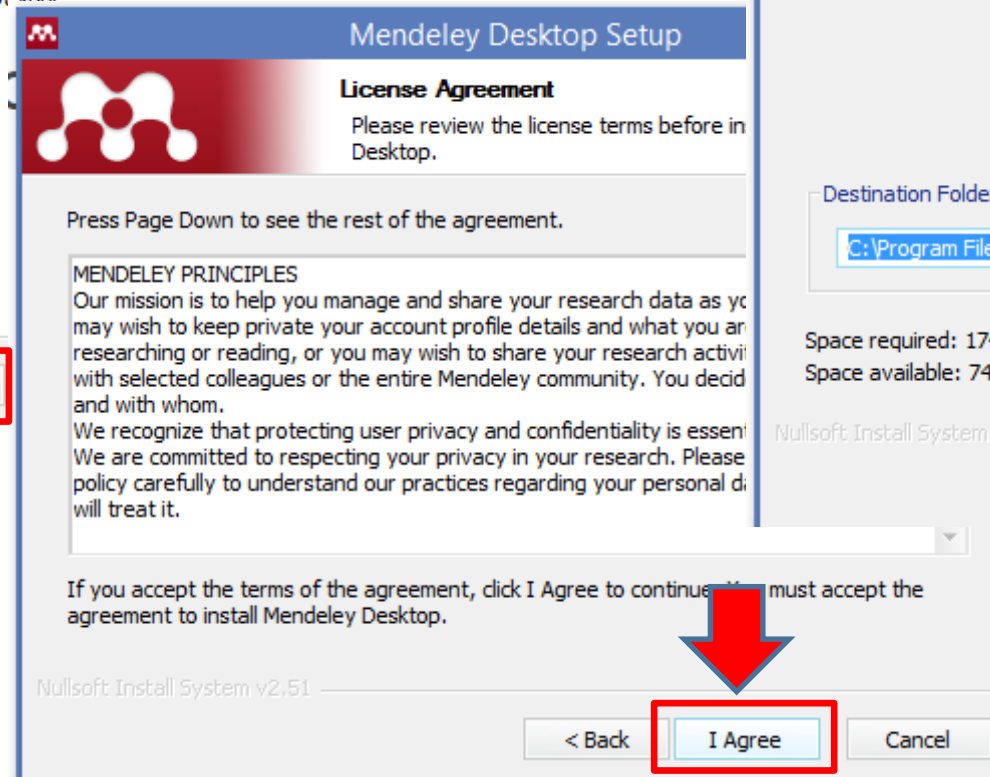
Mendeley Desktop Setup

License Agreement
Please review the license terms before in
Desktop.

Press Page Down to see the rest of the agreement.

MENDELEY PRINCIPLES
Our mission is to help you manage and share your research data as yo
may wish to keep private your account profile details and what you ar
researching or reading, or you may wish to share your research activit
with selected colleagues or the entire Mendeley community. You decid
and with whom.
We recognize that protecting user privacy and confidentiality is essent
We are committed to respecting your privacy in your research. Please
policy carefully to understand our practices regarding your personal da
will treat it.

If you accept the terms of the agreement, click I Agree to continue. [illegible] must accept the agreement to install Mendeley Desktop.

Nullsoft Install System v2.51

< Back
I Agree
Cancel

Destination Folde
C:\Program File

Space required: 17
Space available: 74

Nullsoft Install System